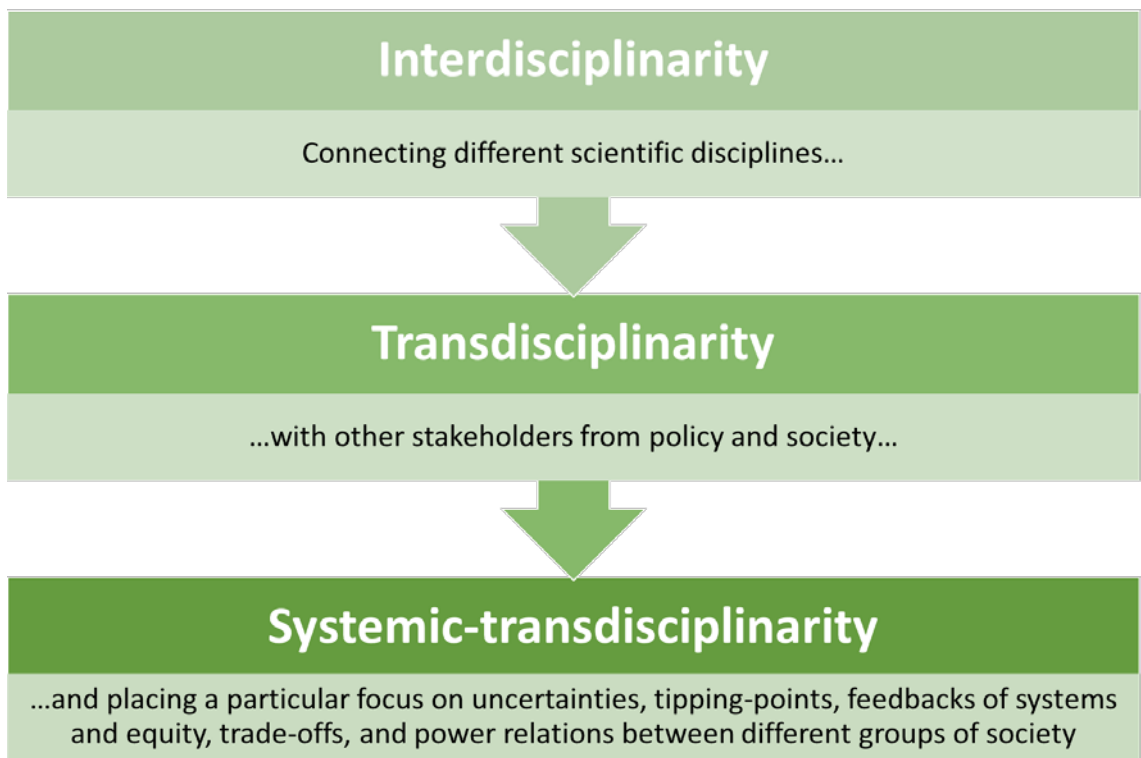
Interdisciplinarity

Connecting different scientific disciplines…

Transdisciplinarity

…with other stakeholders from policy and society…

Systemic-transdisciplinarity

…and placing a particular focus on uncertainties, tipping-points, feedbacks of systems and equity, trade-offs, and power relations between different groups of society